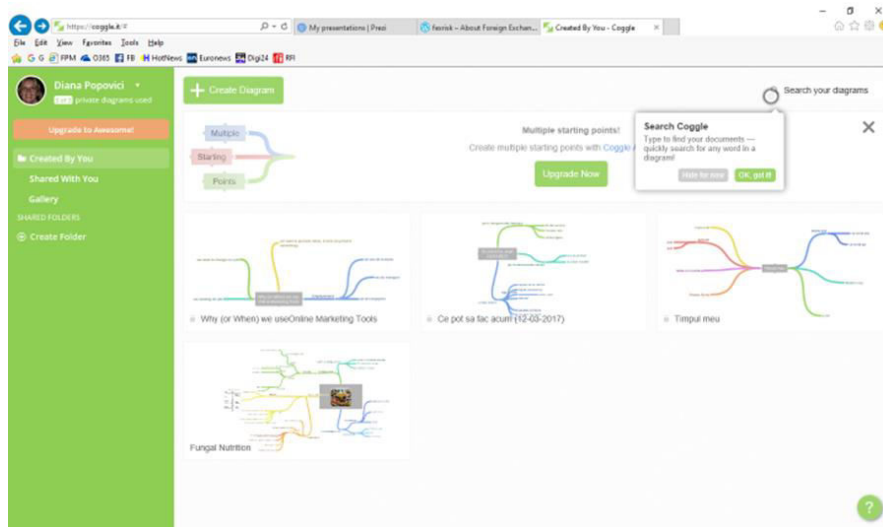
https://coggle.it/

My presentations | Prezi

fxwisk – About Foreign Exchan...

Created By You - Coggle

File Edit View Favorites Tools Help

G G FPM O365 FB HotNews Euronews Digi24 RFI

Diana Popovici

private diagrams used

Upgrade to Awesome!

Created By You

Shared With You

Gallery

SHARED FOLDERS

Create Folder

Create Diagram

Search your diagrams

Multiple

Starting

Points

Multiple starting points!

Create multiple starting points with Coggle

Upgrade Now

Search Coggle

Type to find your documents — quickly search for any word in a diagram!

Hide for now

OK, got it!

Why (or When) we useOnline Marketing Tools

Ce pot sa fac acum (12-03-2017)

Timpul meu

Fungal Nutrition

?